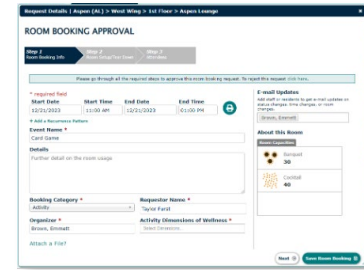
Request Details | Aspen (AL) > West Wing > 1st Floor > Aspen Lounge

ROOM BOOKING APPROVAL

Step 1
Room Booking Info

Step 2
Room Setup/Tear Down

Step 3
Attendees

Please go through all the required steps to approve this room booking request. To reject this request click here.

* required field

| Start Date | Start Time | End Date | End Time |
|---|---|---|---|
| 12/21/2023 | 11:00 AM | 12/21/2023 | 01:00 PM |

+ Add a Recurrence Pattern

Event Name *
Card Game

Details
Further detail on the room usage

Booking Category *
Activity

Requester Name *
Taylor Parol

Organizer *
Brown, Emmett

Activity Dimensions of Wellness *
Select Dimensions...

Attach a File?

E-mail Updates
Add staff or residents to get e-mail updates on status changes, time changes, or room changes.
Brown, Emmett

About this Room
Room Capacities
Banquet
30
Cocktail
40

Next
Save Room Booking